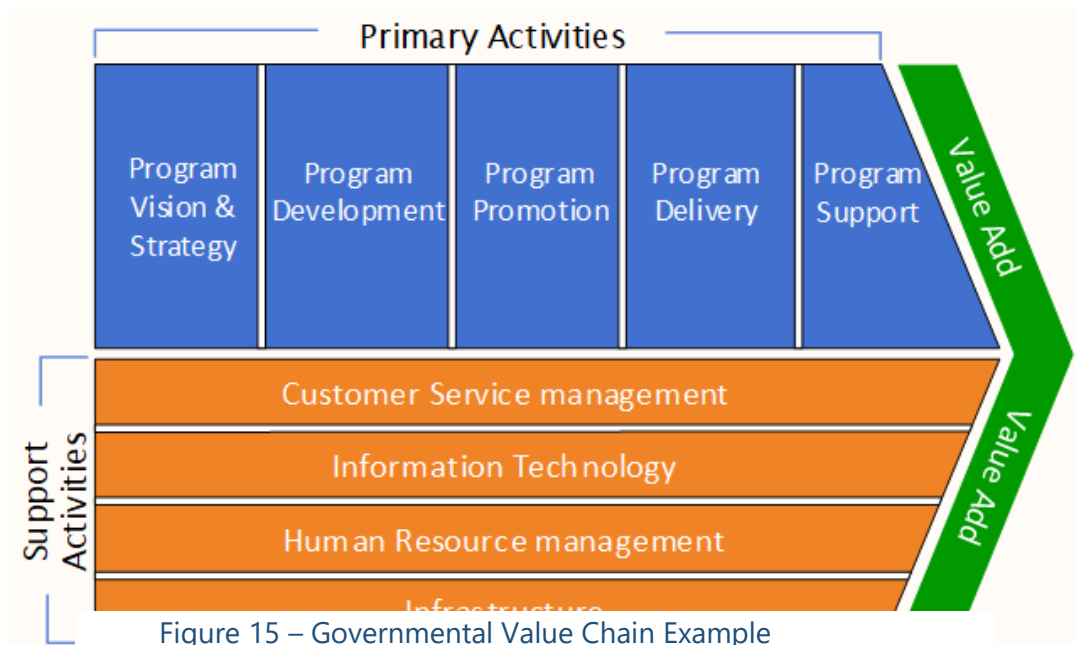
Primary Activities

Program Vision & Strategy

Program Development

Program Promotion

Program Delivery

Program Support

Value Add

Support Activities

Customer Service management

Information Technology

Human Resource management

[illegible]

Value Add

Figure 15 – Governmental Value Chain Example